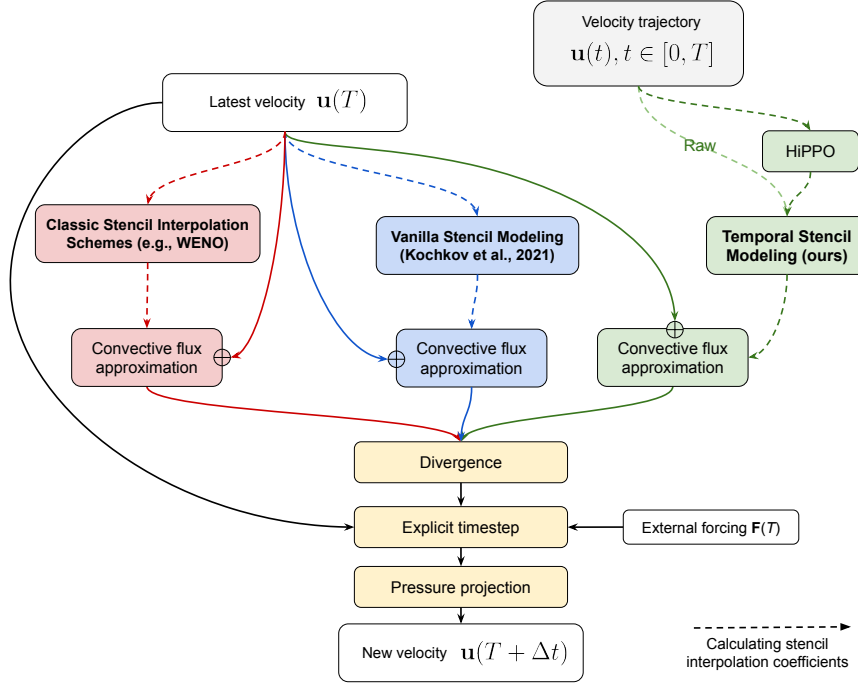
Velocity trajectory
$\mathbf{u}(t), t \in [0, T]$

Latest velocity $\mathbf{u}(T)$

Raw

HiPPO

Classic Stencil Interpolation Schemes (e.g., WENO)

Vanilla Stencil Modeling (Kochkov et al., 2021)

Temporal Stencil Modeling (ours)

Convective flux approximation

Convective flux approximation

Convective flux approximation

Divergence

Explicit timestep

External forcing $\mathbf{F}(T)$

Pressure projection

New velocity $\mathbf{u}(T + \Delta t)$

Calculating stencil interpolation coefficients